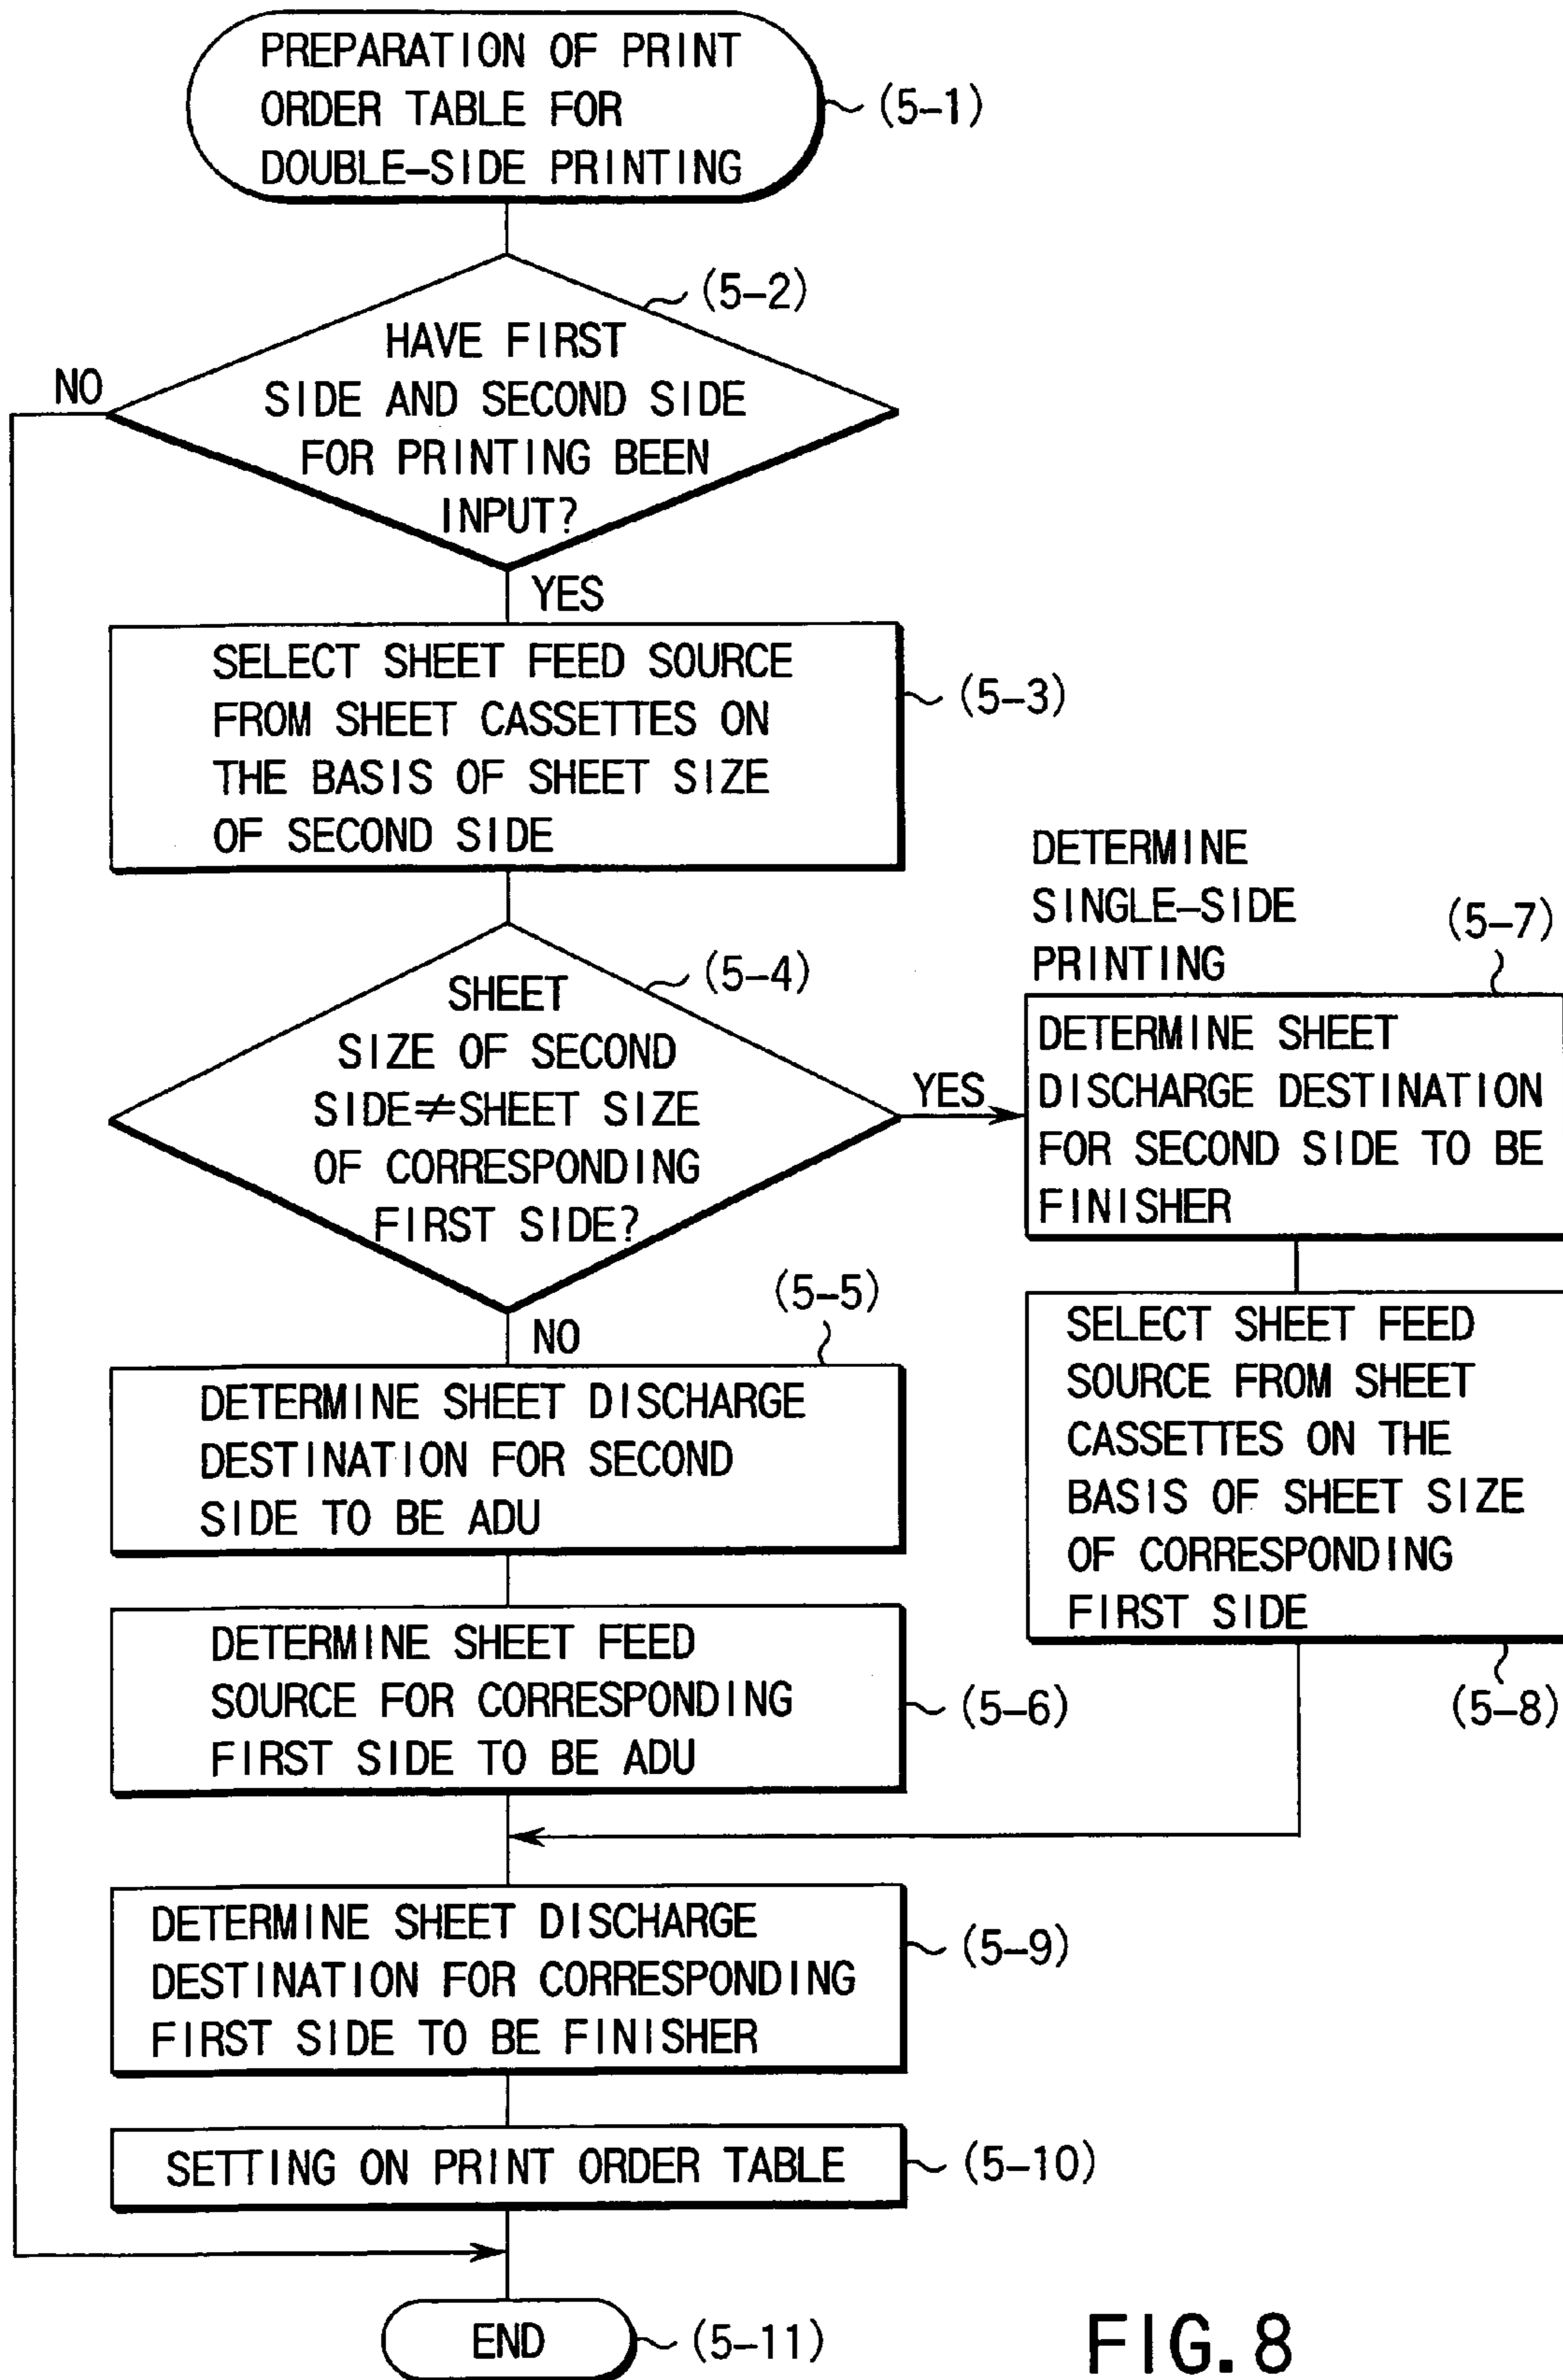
PREPARATION OF PRINT ORDER TABLE FOR DOUBLE-SIDE PRINTING (5-1)

(5-2)
HAVE FIRST SIDE AND SECOND SIDE FOR PRINTING BEEN INPUT?

NO

YES

SELECT SHEET FEED SOURCE FROM SHEET CASSETTES ON THE BASIS OF SHEET SIZE OF SECOND SIDE (5-3)

(5-4)
SHEET SIZE OF SECOND SIDE$\neq$SHEET SIZE OF CORRESPONDING FIRST SIDE?

YES

DETERMINE SINGLE-SIDE PRINTING

(5-7)
DETERMINE SHEET DISCHARGE DESTINATION FOR SECOND SIDE TO BE FINISHER

SELECT SHEET FEED SOURCE FROM SHEET CASSETTES ON THE BASIS OF SHEET SIZE OF CORRESPONDING FIRST SIDE
(5-8)

NO

(5-5)
DETERMINE SHEET DISCHARGE DESTINATION FOR SECOND SIDE TO BE ADU

DETERMINE SHEET FEED SOURCE FOR CORRESPONDING FIRST SIDE TO BE ADU (5-6)

DETERMINE SHEET DISCHARGE DESTINATION FOR CORRESPONDING FIRST SIDE TO BE FINISHER (5-9)

SETTING ON PRINT ORDER TABLE (5-10)

END (5-11)

FIG. 8